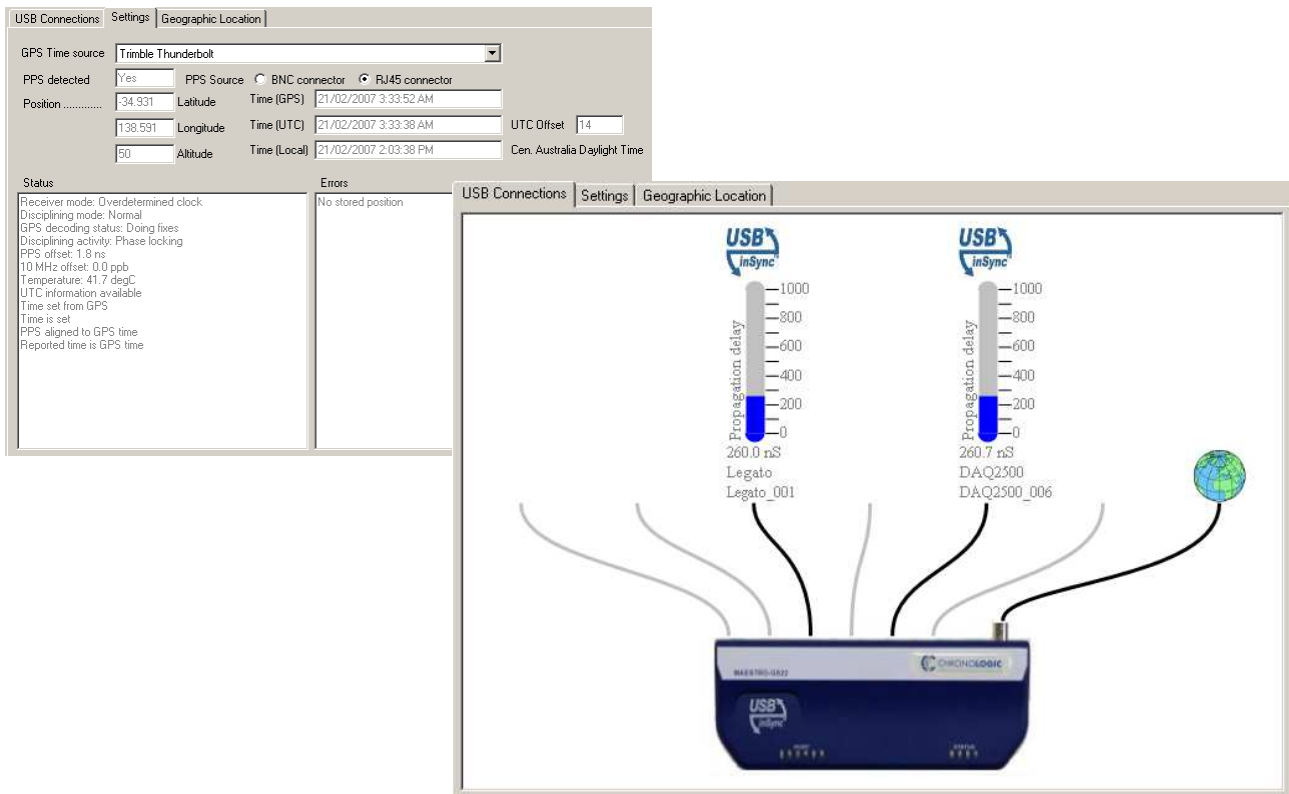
USB Connections | Settings | Geographic Location

GPS Time source: Trimble Thunderbolt

PPS detected: Yes
PPS Source: ○ BNC connector ● RJ45 connector

Position ............ -34.931 Latitude
Time (GPS) 21/02/2007 3:33:52 AM

138.591 Longitude
Time (UTC) 21/02/2007 3:33:38 AM
UTC Offset 14

50 Altitude
Time (Local) 21/02/2007 2:03:38 PM
Cen. Australia Daylight Time

Status
Receiver mode: Overdetermined clock
Disciplining mode: Normal
GPS decoding status: Doing fixes
Disciplining activity: Phase locking
PPS offset: 1.8 ns
10 MHz offset: 0.0 ppb
Temperature: 41.7 degC
UTC information available
Time set from GPS
Time is set
PPS aligned to GPS time
Reported time is GPS time

Errors
No stored position

USB Connections | Settings | Geographic Location

USB inSync
1000
800
600
400
200
0
Propagation delay
260.0 nS
Legato
Legato_001

USB inSync
1000
800
600
400
200
0
Propagation delay
260.7 nS
DAQ2500
DAQ2500_006

MAESTRO-GX22
CHRONOLOGIC
USB inSync